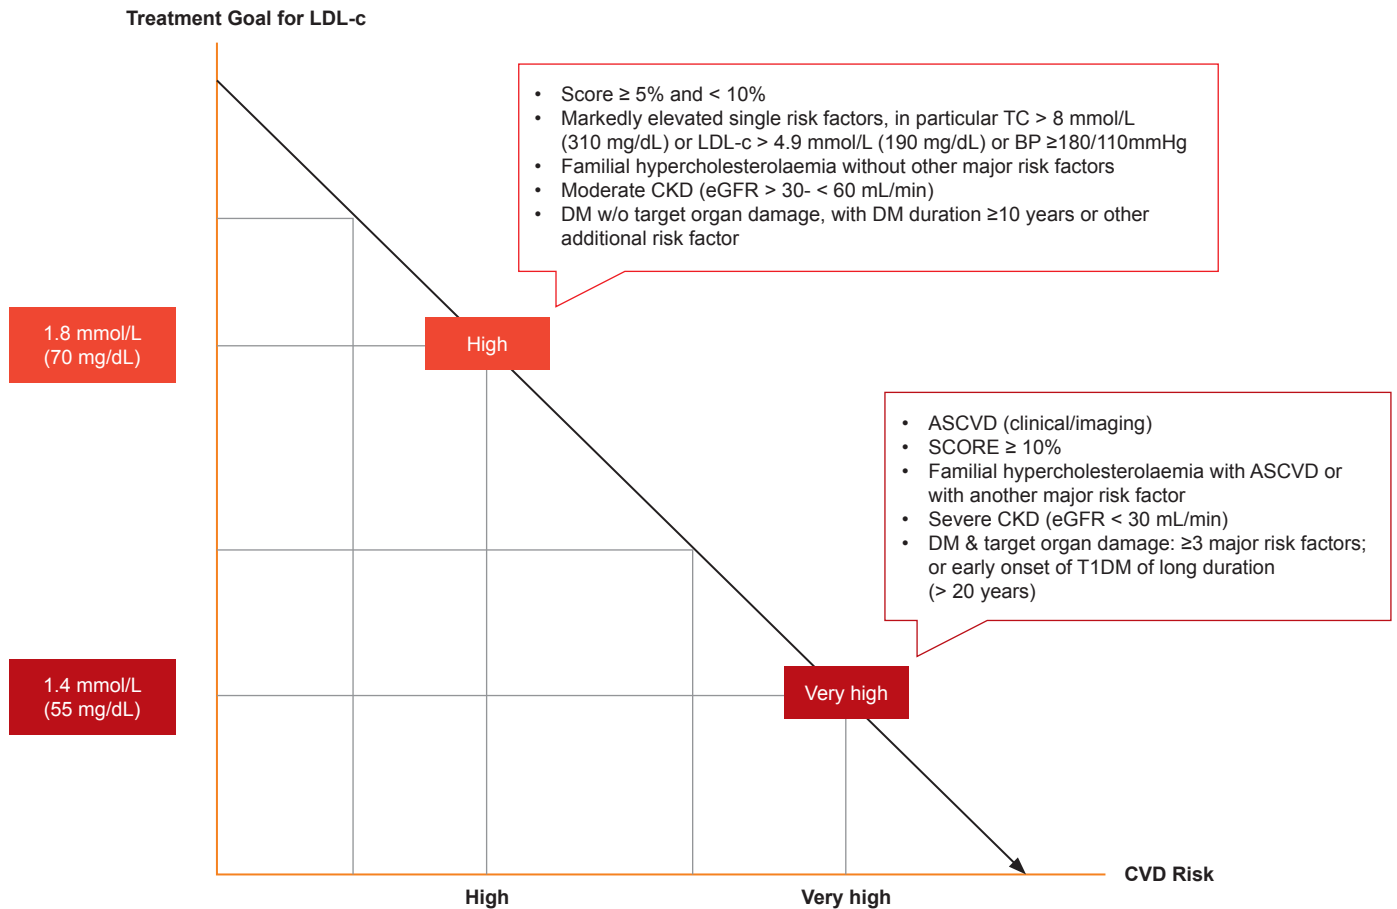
Treatment Goal for LDL-c

• Score ≥ 5% and < 10%
• Markedly elevated single risk factors, in particular TC > 8 mmol/L (310 mg/dL) or LDL-c > 4.9 mmol/L (190 mg/dL) or BP ≥180/110mmHg
• Familial hypercholesterolaemia without other major risk factors
• Moderate CKD (eGFR > 30- < 60 mL/min)
• DM w/o target organ damage, with DM duration ≥10 years or other additional risk factor

1.8 mmol/L
(70 mg/dL)

High

• ASCVD (clinical/imaging)
• SCORE ≥ 10%
• Familial hypercholesterolaemia with ASCVD or with another major risk factor
• Severe CKD (eGFR < 30 mL/min)
• DM & target organ damage: ≥3 major risk factors; or early onset of T1DM of long duration (> 20 years)

1.4 mmol/L
(55 mg/dL)

Very high

CVD Risk

High

Very high